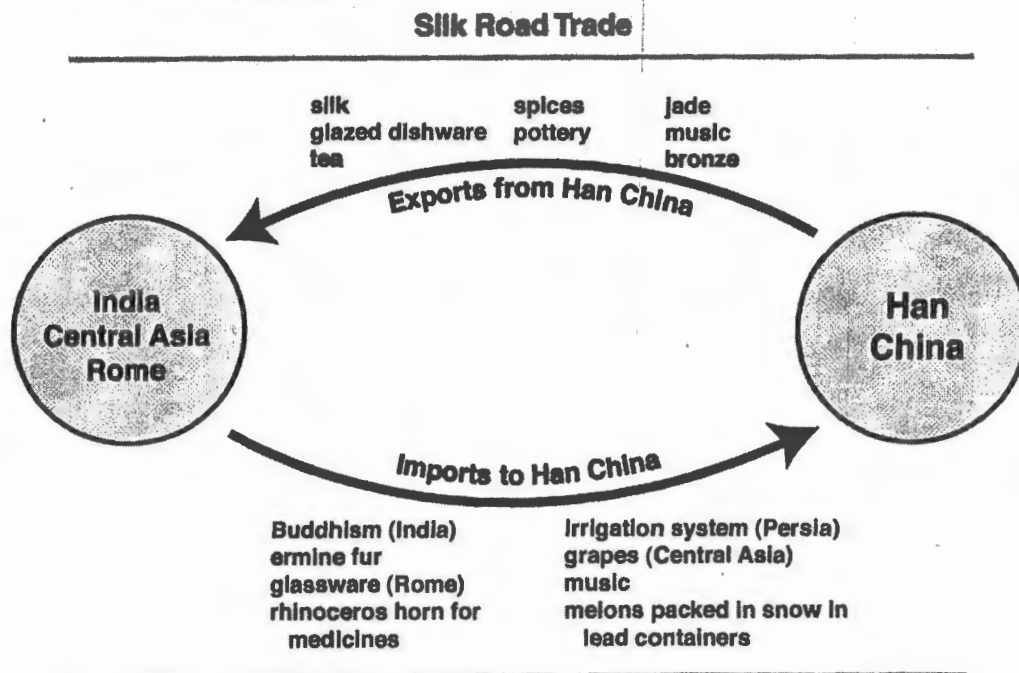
Silk Road Trade

silk
glazed dishware
tea

spices
pottery

jade
music
bronze

Exports from Han China

India
Central Asia
Rome

Han
China

Imports to Han China

Buddhism (India)
ermine fur
glassware (Rome)
rhinoceros horn for medicines

irrigation system (Persia)
grapes (Central Asia)
music
melons packed in snow in lead containers